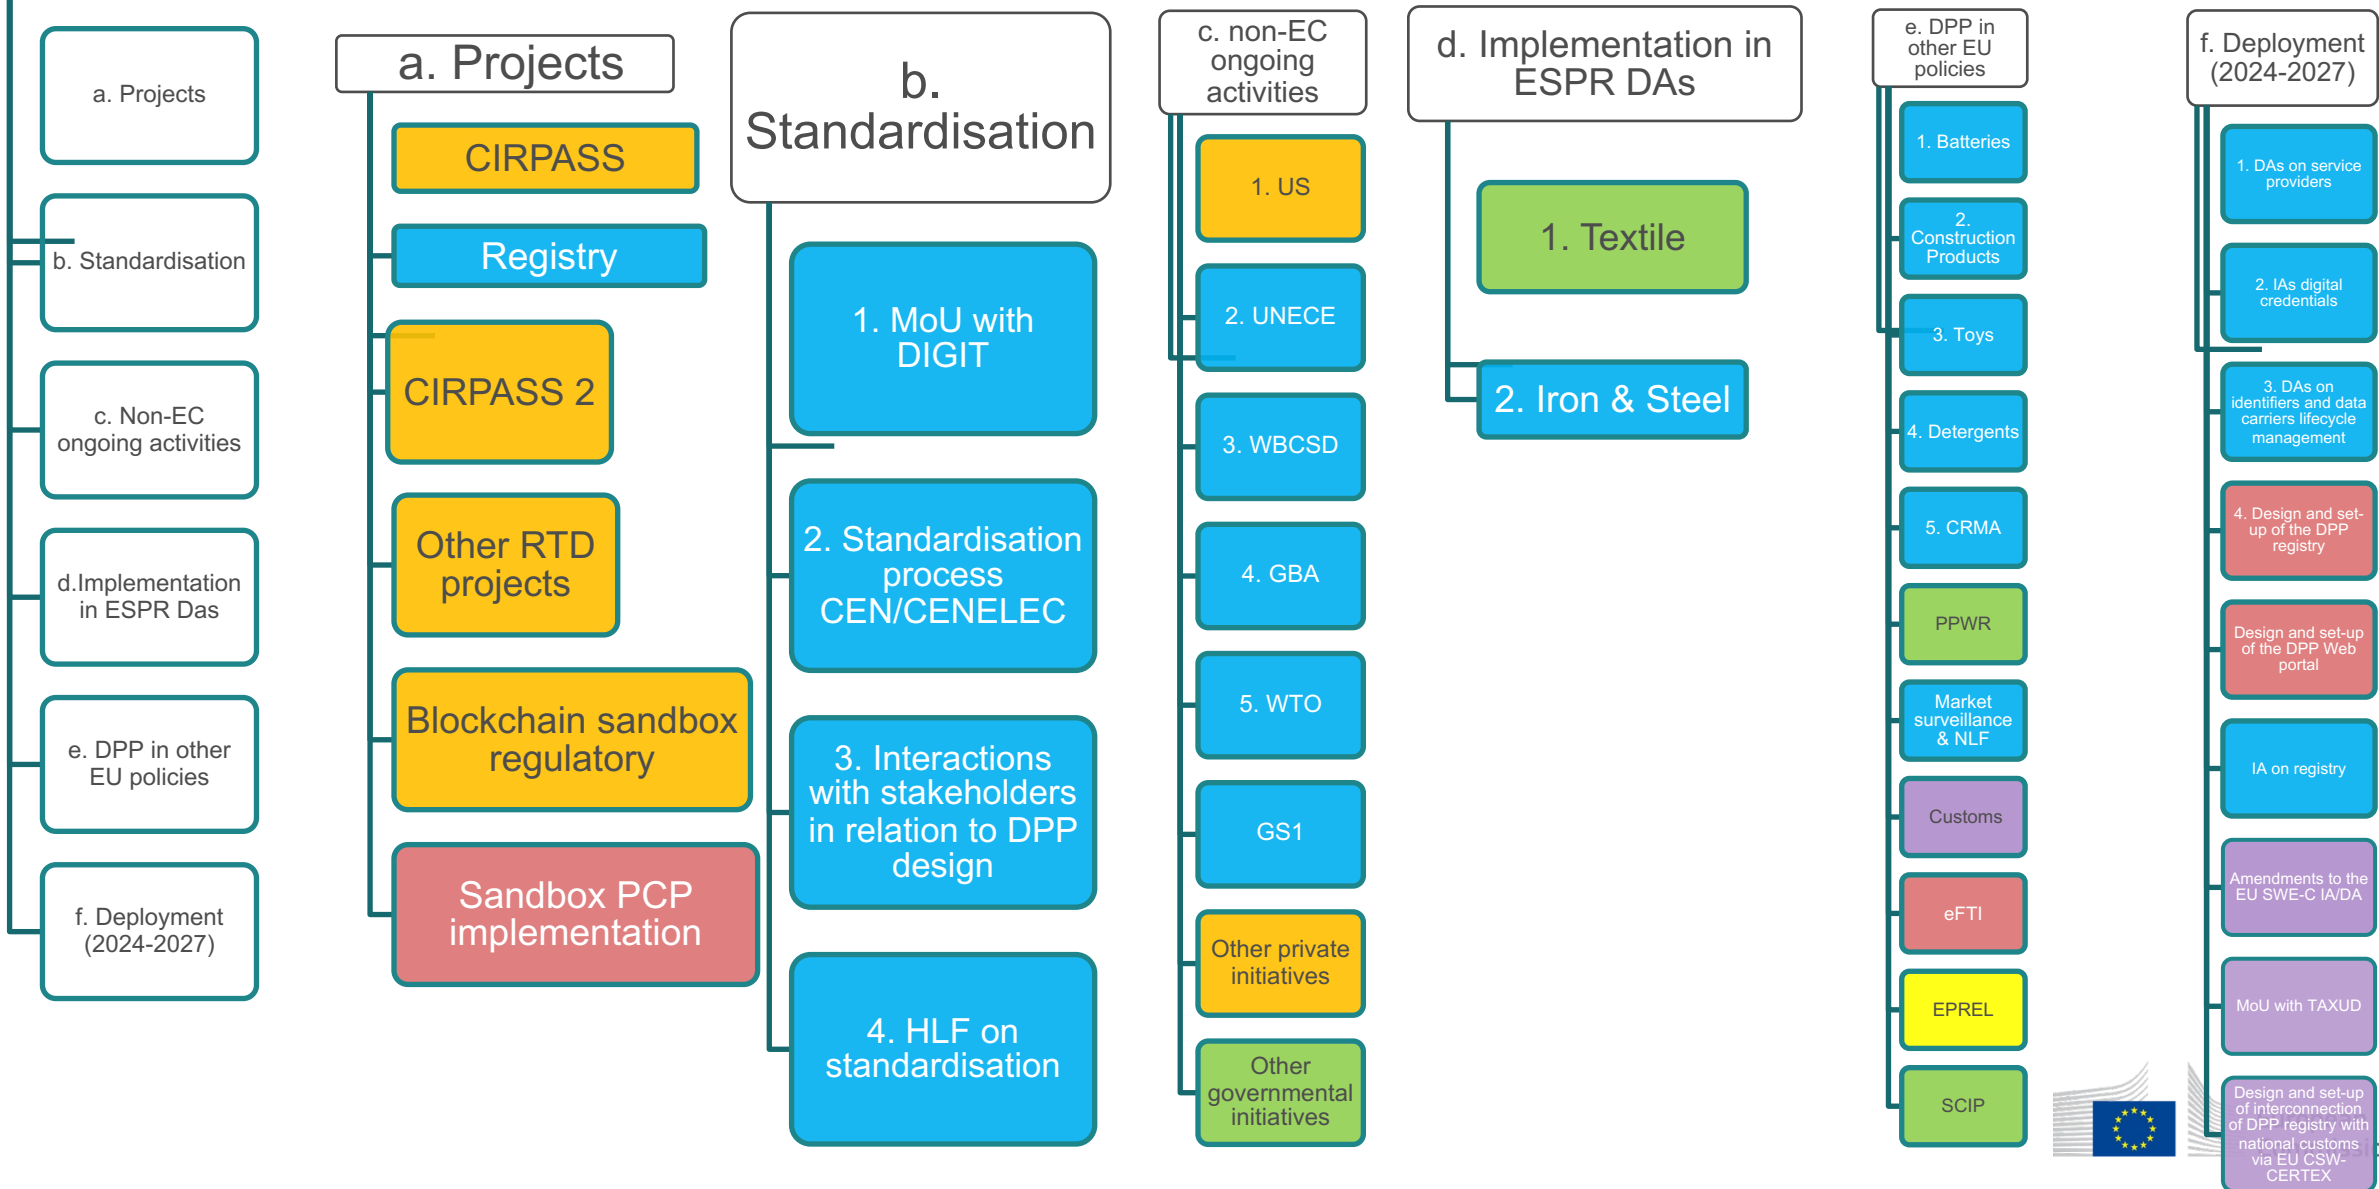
a. Projects

b. Standardisation

c. Non-EC ongoing activities

d.Implementation in ESPR Das

e. DPP in other EU policies

f. Deployment (2024-2027)

a. Projects

CIRPASS

Registry

CIRPASS 2

Other RTD projects

Blockchain sandbox regulatory

Sandbox PCP implementation

b. Standardisation

1. MoU with DIGIT

2. Standardisation process CEN/CENELEC

3. Interactions with stakeholders in relation to DPP design

4. HLF on standardisation

c. non-EC ongoing activities

1. US

2. UNECE

3. WBCSD

4. GBA

5. WTO

GS1

Other private initiatives

Other governmental initiatives

d. Implementation in ESPR DAs

1. Textile

2. Iron & Steel

e. DPP in other EU policies

1. Batteries

2. Construction Products

3. Toys

4. Detergents

5. CRMA

PPWR

Market surveillance & NLF

Customs

eFTI

EPREL

SCIP

f. Deployment (2024-2027)

1. DAs on service providers

2. IAs digital credentials

3. DAs on identifiers and data carriers lifecycle management

4. Design and set-up of the DPP registry

Design and set-up of the DPP Web portal

IA on registry

Amendments to the EU SWE-C IA/DA

MoU with TAXUD

Design and set-up of interconnection of DPP registry with national customs via EU CSW-CERTEX